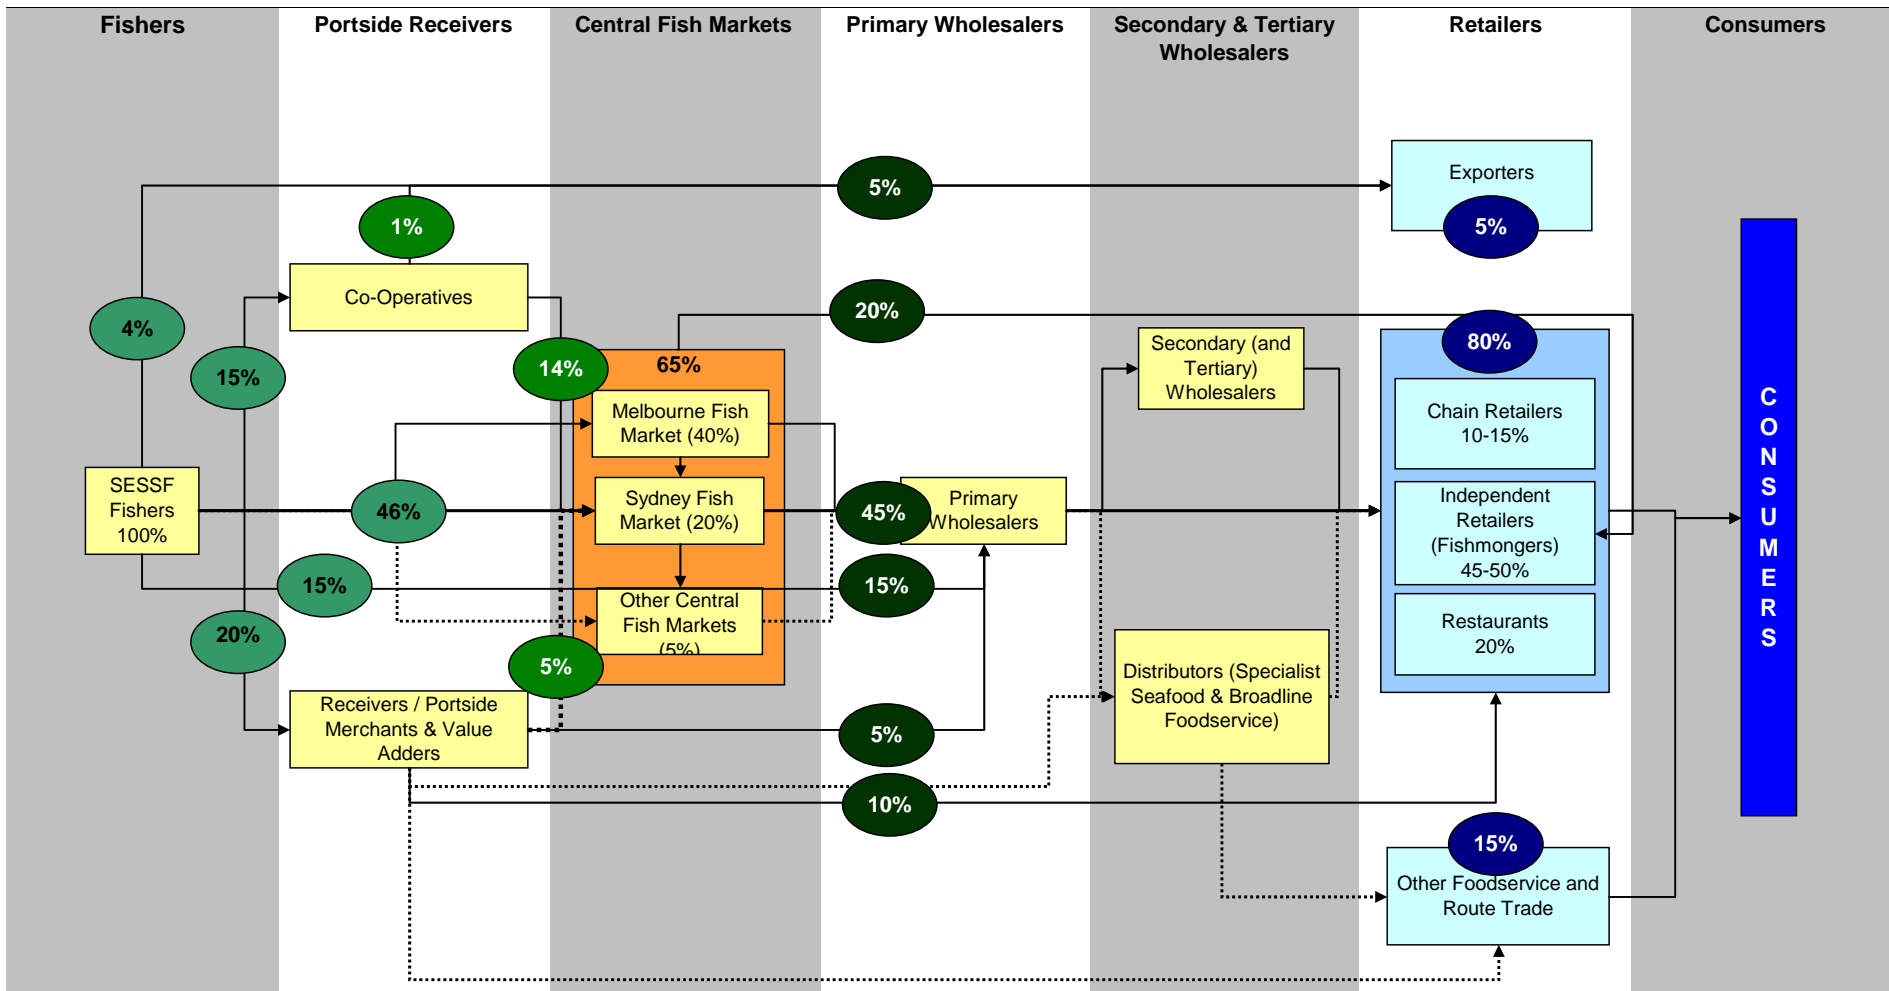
Fishers

Portside Receivers

Central Fish Markets

Primary Wholesalers

Secondary & Tertiary Wholesalers

Retailers

Consumers

5%

Exporters

5%

1%

Co-Operatives

4%

20%

15%

14%

65%

Secondary (and Tertiary) Wholesalers

80%

Chain Retailers 10-15%

Melbourne Fish Market (40%)

SESSF Fishers 100%

46%

Sydney Fish Market (20%)

45%

Primary Wholesalers

Independent Retailers (Fishmongers) 45-50%

15%

15%

Other Central Fish Markets (5%)

Restaurants 20%

20%

5%

Distributors (Specialist Seafood & Broadline Foodservice)

Receivers / Portside Merchants & Value Adders

5%

10%

15%

Other Foodservice and Route Trade

C O N S U M E R S